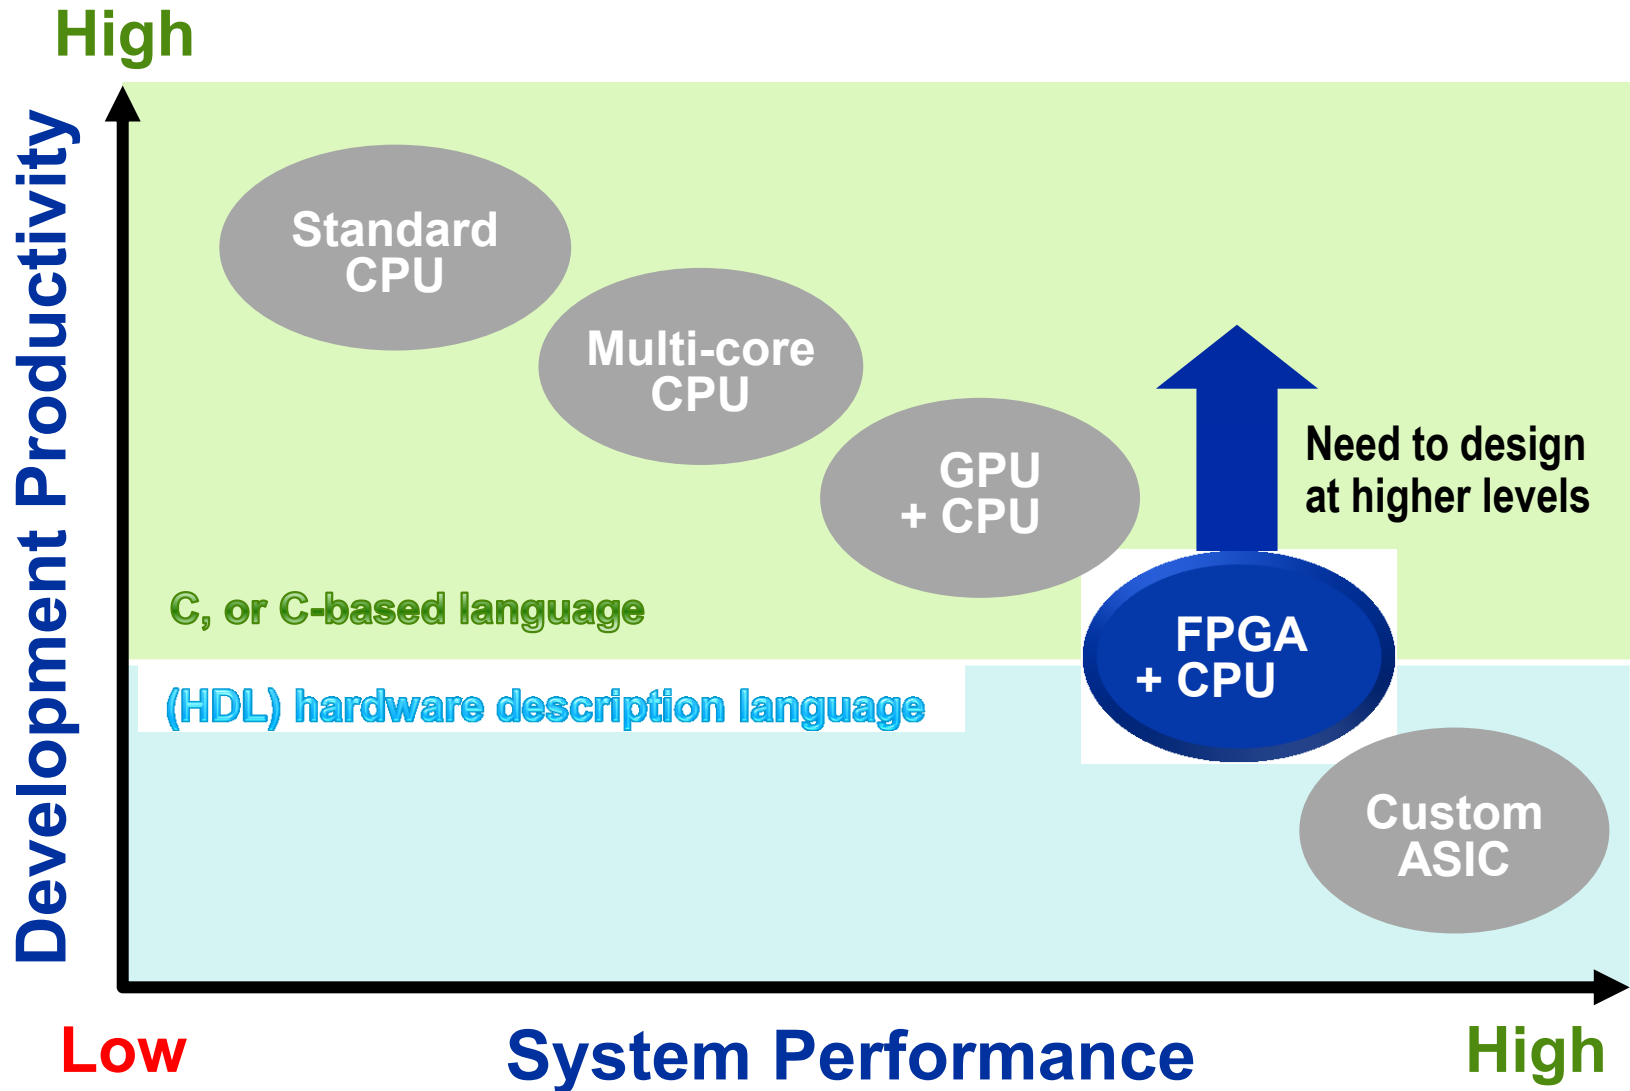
High

Development Productivity

Standard CPU

Multi-core CPU

GPU + CPU

Need to design at higher levels

C, or C-based language

FPGA + CPU

(HDL) hardware description language

Custom ASIC

Low

System Performance

High